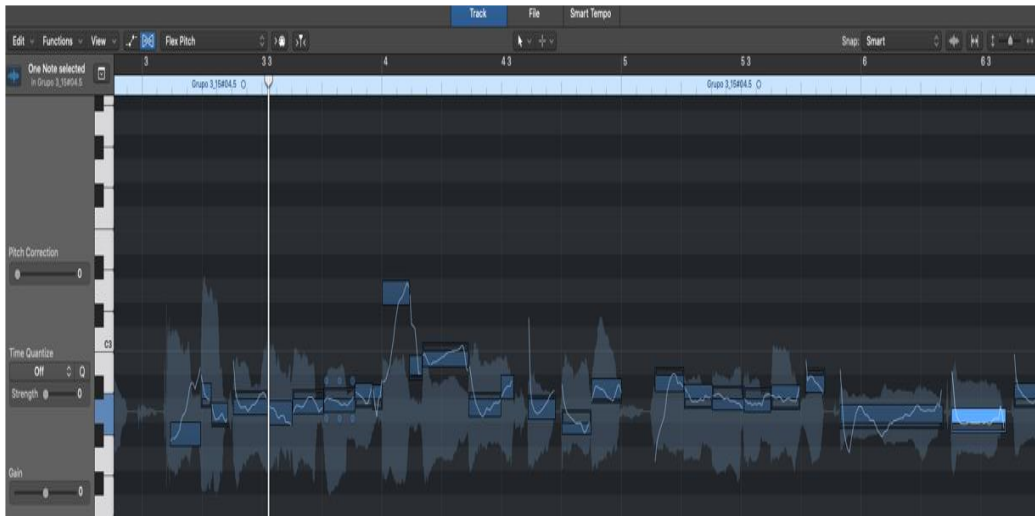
Track File Smart Tempo

Edit Functions View Flex Pitch Snap: Smart

One Note selected
in Grupo 3_15#04.5

3 3 3 4 4 3 5 5 3 6 6 3

Grupo 3_15#04.5 Grupo 3_15#04.5

Pitch Correction
0

C3

Time Quantize
Off Q
Strength 0

Gain
0